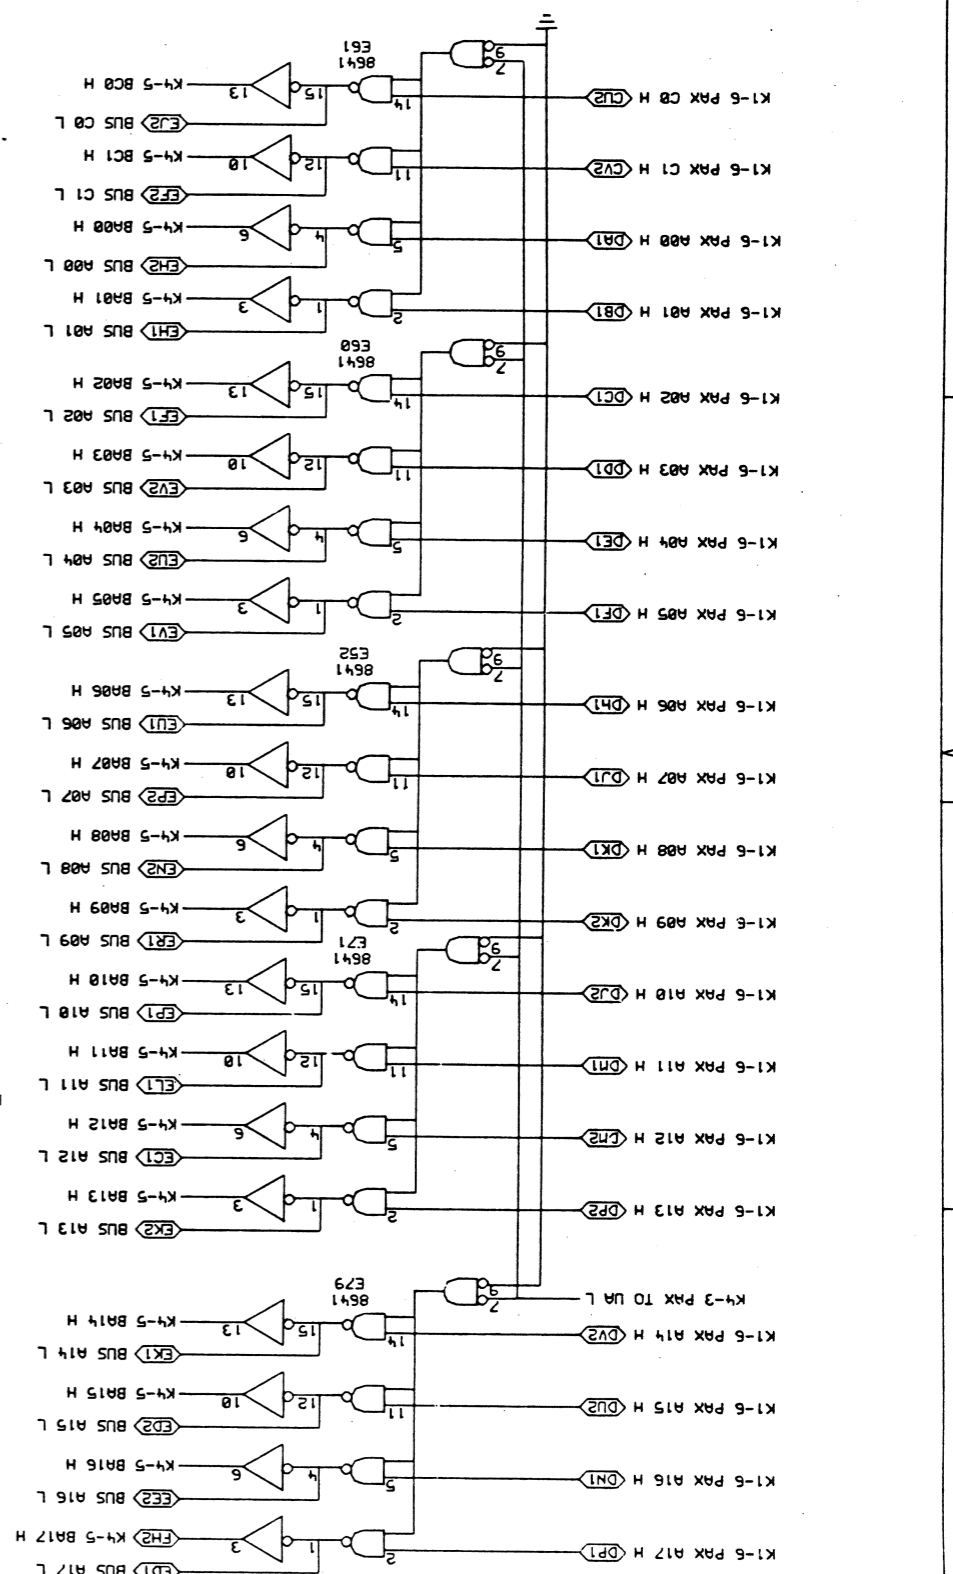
E61
8641

K4-5 BC0 H
BUS C0 L
K1-6 PAX C0 H
K4-5 BC1 H
BUS C1 L
K1-6 PAX C1 H
K4-5 BA00 H
BUS A00 L
K1-6 PAX A00 H
K4-5 BA01 H
BUS A01 L
K1-6 PAX A01 H

E60
8641

K4-5 BA02 H
BUS A02 L
K1-6 PAX A02 H
K4-5 BA03 H
BUS A03 L
K1-6 PAX A03 H
K4-5 BA04 H
BUS A04 L
K1-6 PAX A04 H
K4-5 BA05 H
BUS A05 L
K1-6 PAX A05 H

E52
8641

K4-5 BA06 H
BUS A06 L
K1-6 PAX A06 H
K4-5 BA07 H
BUS A07 L
K1-6 PAX A07 H
K4-5 BA08 H
BUS A08 L
K1-6 PAX A08 H
K4-5 BA09 H
BUS A09 L
K1-6 PAX A09 H

E71
8641

K4-5 BA10 H
BUS A10 L
K1-6 PAX A10 H
K4-5 BA11 H
BUS A11 L
K1-6 PAX A11 H
K4-5 BA12 H
BUS A12 L
K1-6 PAX A12 H
K4-5 BA13 H
BUS A13 L
K1-6 PAX A13 H

E79
8641

K4-3 PAX TO UA L
K4-5 BA14 H
BUS A14 L
K1-6 PAX A14 H
K4-5 BA15 H
BUS A15 L
K1-6 PAX A15 H
K4-5 BA16 H
BUS A16 L
K1-6 PAX A16 H
K4-5 BA17 H
BUS A17 L
K1-6 PAX A17 H